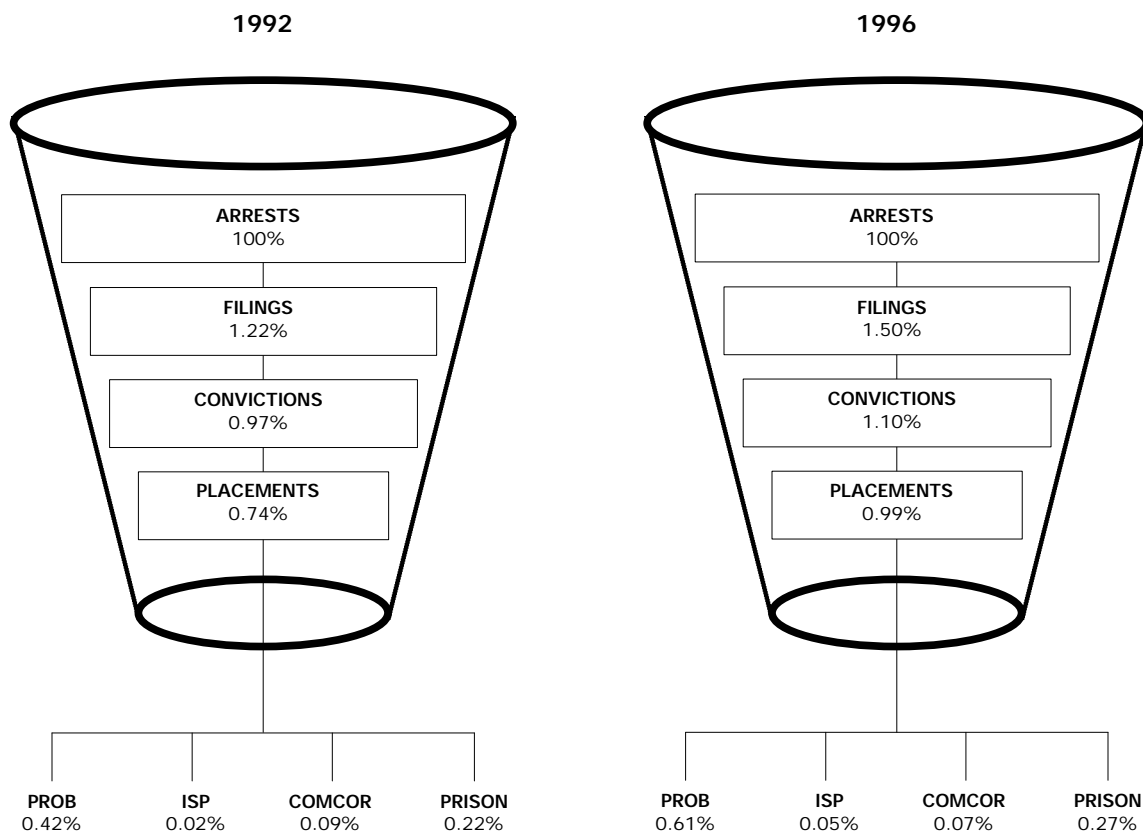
1992

ARRESTS
100%

FILINGS
1.22%

CONVICTIONS
0.97%

PLACEMENTS
0.74%

PROB
0.42%

ISP
0.02%

COMCOR
0.09%

PRISON
0.22%

1996

ARRESTS
100%

FILINGS
1.50%

CONVICTIONS
1.10%

PLACEMENTS
0.99%

PROB
0.61%

ISP
0.05%

COMCOR
0.07%

PRISON
0.27%